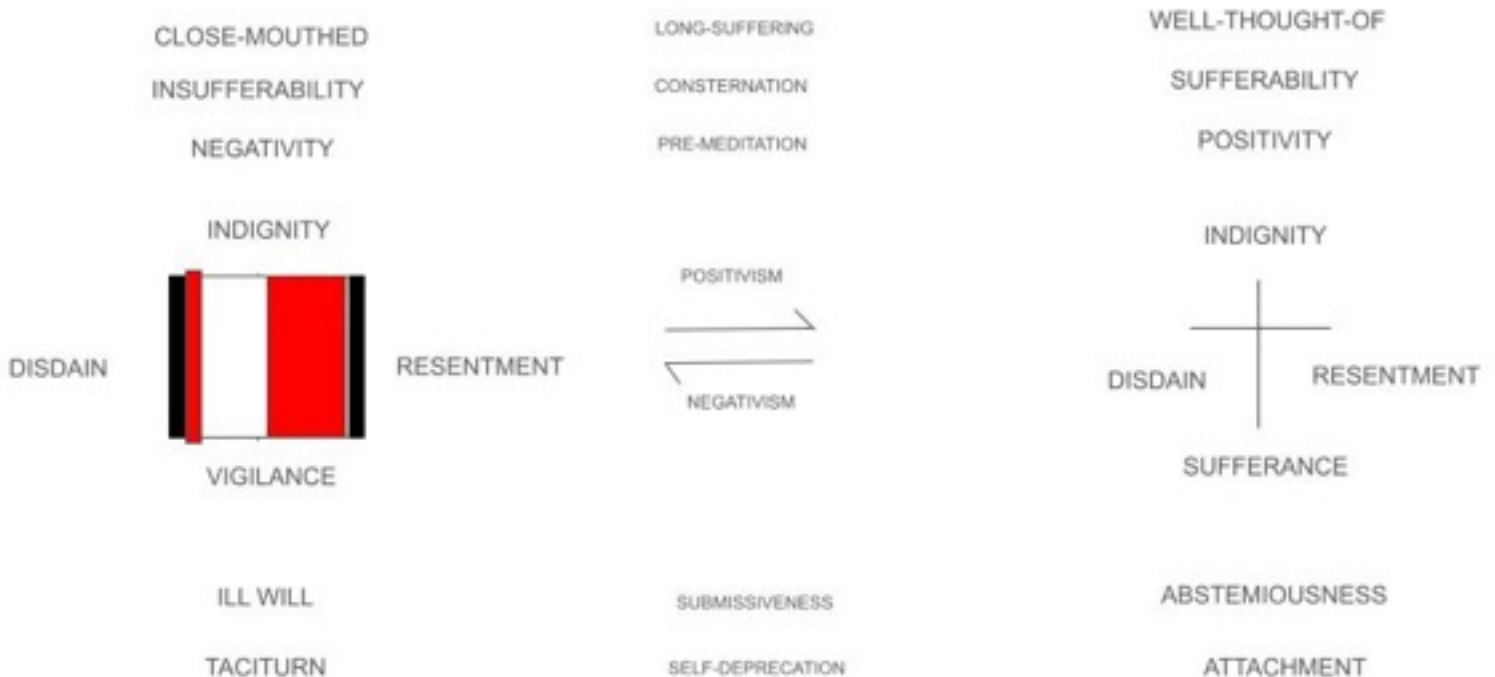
CLOSE-MOUTHED
INSUFFERABILITY
NEGATIVITY

INDIGNITY

DISDAIN

RESENTMENT

VIGILANCE

ILL WILL

TACITURN

LONG-SUFFERING
CONSTERNATION
PRE-MEDITATION

POSITIVISM

NEGATIVISM

SUBMISSIVENESS

SELF-DEPRECATION

WELL-THOUGHT-OF
SUFFERABILITY
POSITIVITY

INDIGNITY

DISDAIN

RESENTMENT

SUFFERANCE

ABSTEMIOUSNESS

ATTACHMENT